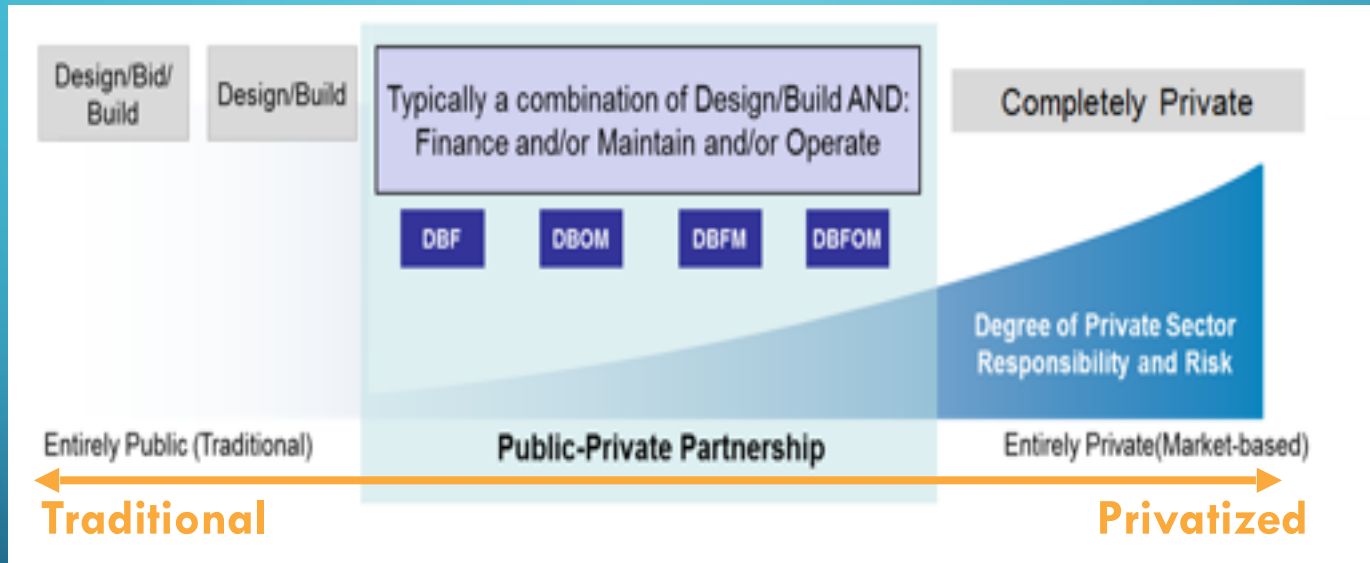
Design/Bid/ Build

Design/Build

Typically a combination of Design/Build AND: Finance and/or Maintain and/or Operate

Completely Private

DBF

DBOM

DBFM

DBFOM

Degree of Private Sector Responsibility and Risk

Entirely Public (Traditional)

Public-Private Partnership

Entirely Private(Market-based)

Traditional

Privatized